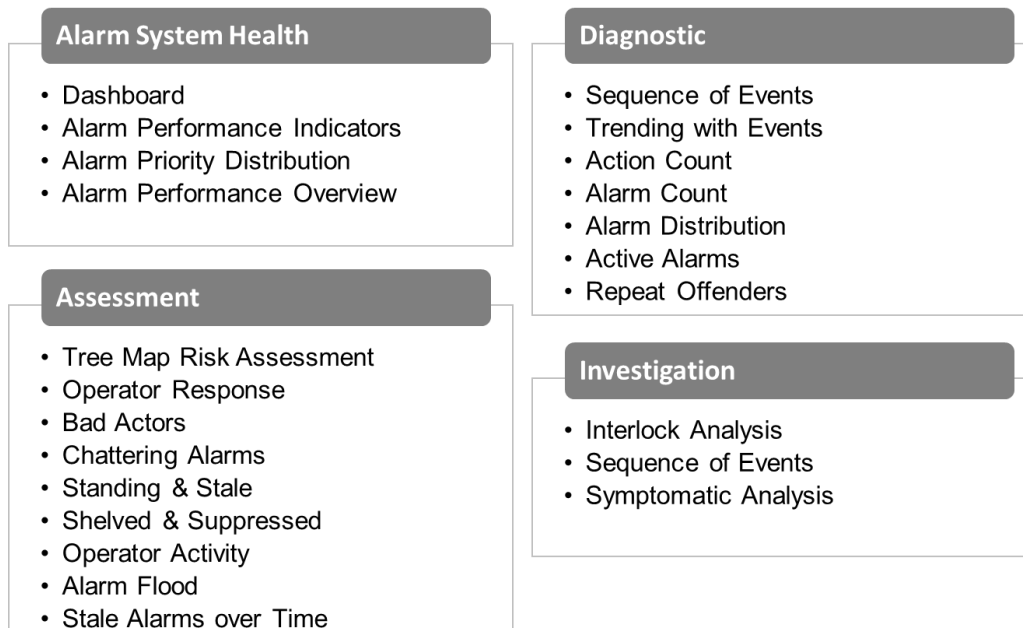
Alarm System Health

- Dashboard
- Alarm Performance Indicators
- Alarm Priority Distribution
- Alarm Performance Overview

Assessment

- Tree Map Risk Assessment
- Operator Response
- Bad Actors
- Chattering Alarms
- Standing & Stale
- Shelved & Suppressed
- Operator Activity
- Alarm Flood
- Stale Alarms over Time

Diagnostic

- Sequence of Events
- Trending with Events
- Action Count
- Alarm Count
- Alarm Distribution
- Active Alarms
- Repeat Offenders

Investigation

- Interlock Analysis
- Sequence of Events
- Symptomatic Analysis